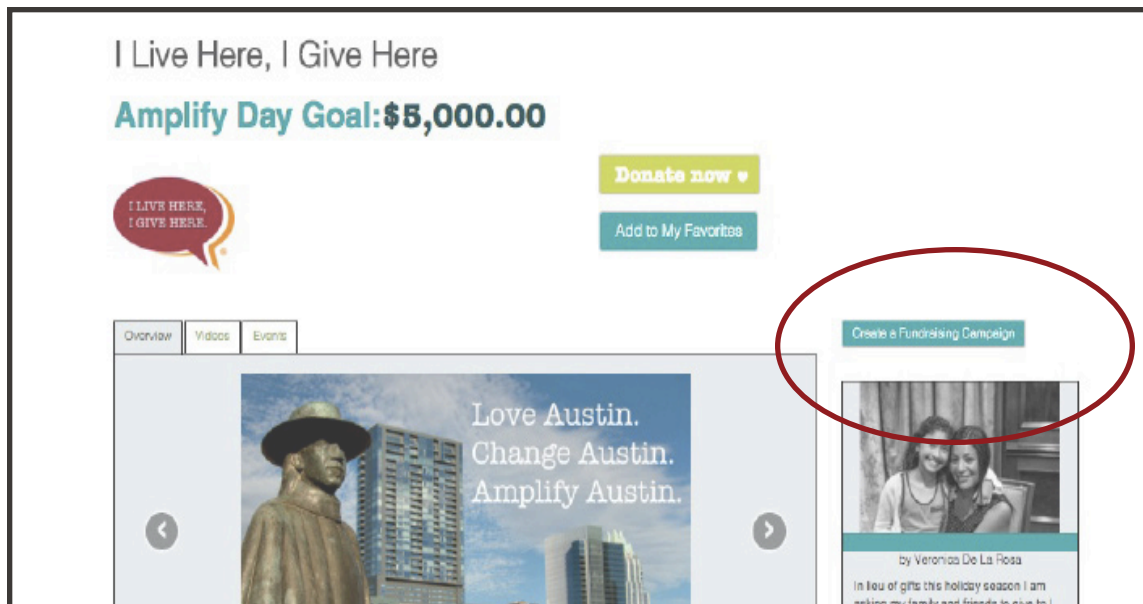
I Live Here, I Give Here

Amplify Day Goal:$5,000.00

I LIVE HERE, I GIVE HERE.

Donate now ♥

Add to My Favorites

Overview | Videos | Events

Create a Fundraising Campaign

Love Austin. Change Austin. Amplify Austin.

by Veronica De La Rosa

In lieu of gifts this holiday season I am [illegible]